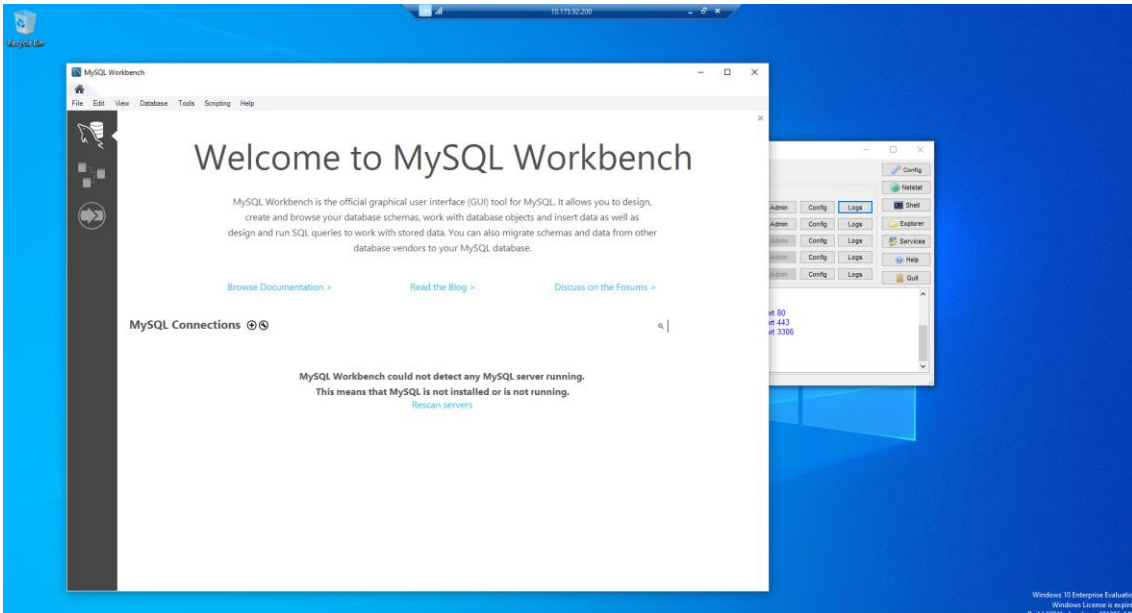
Recycle Bin

10.175.92.200

MySQL Workbench

File Edit View Database Tools Scripting Help

Welcome to MySQL Workbench

MySQL Workbench is the official graphical user interface (GUI) tool for MySQL. It allows you to design, create and browse your database schemas, work with database objects and insert data as well as design and run SQL queries to work with stored data. You can also migrate schemas and data from other database vendors to your MySQL database.

Browse Documentation >

Read the Blog >

Discuss on the Forums >

MySQL Connections ⊕⊗

MySQL Workbench could not detect any MySQL server running.
This means that MySQL is not installed or is not running.
Rescan servers

Config
Netstat
Shell
Explorer
Services
Help
Quit

| Admin | Config | Logs |
|---|---|---|
| Admin | Config | Logs |
| Admin | Config | Logs |
| Admin | Config | Logs |
| Admin | Config | Logs |

rt 80
rt 443
rt 3306

Windows 10 Enterprise Evaluatio
Windows License is expir
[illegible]